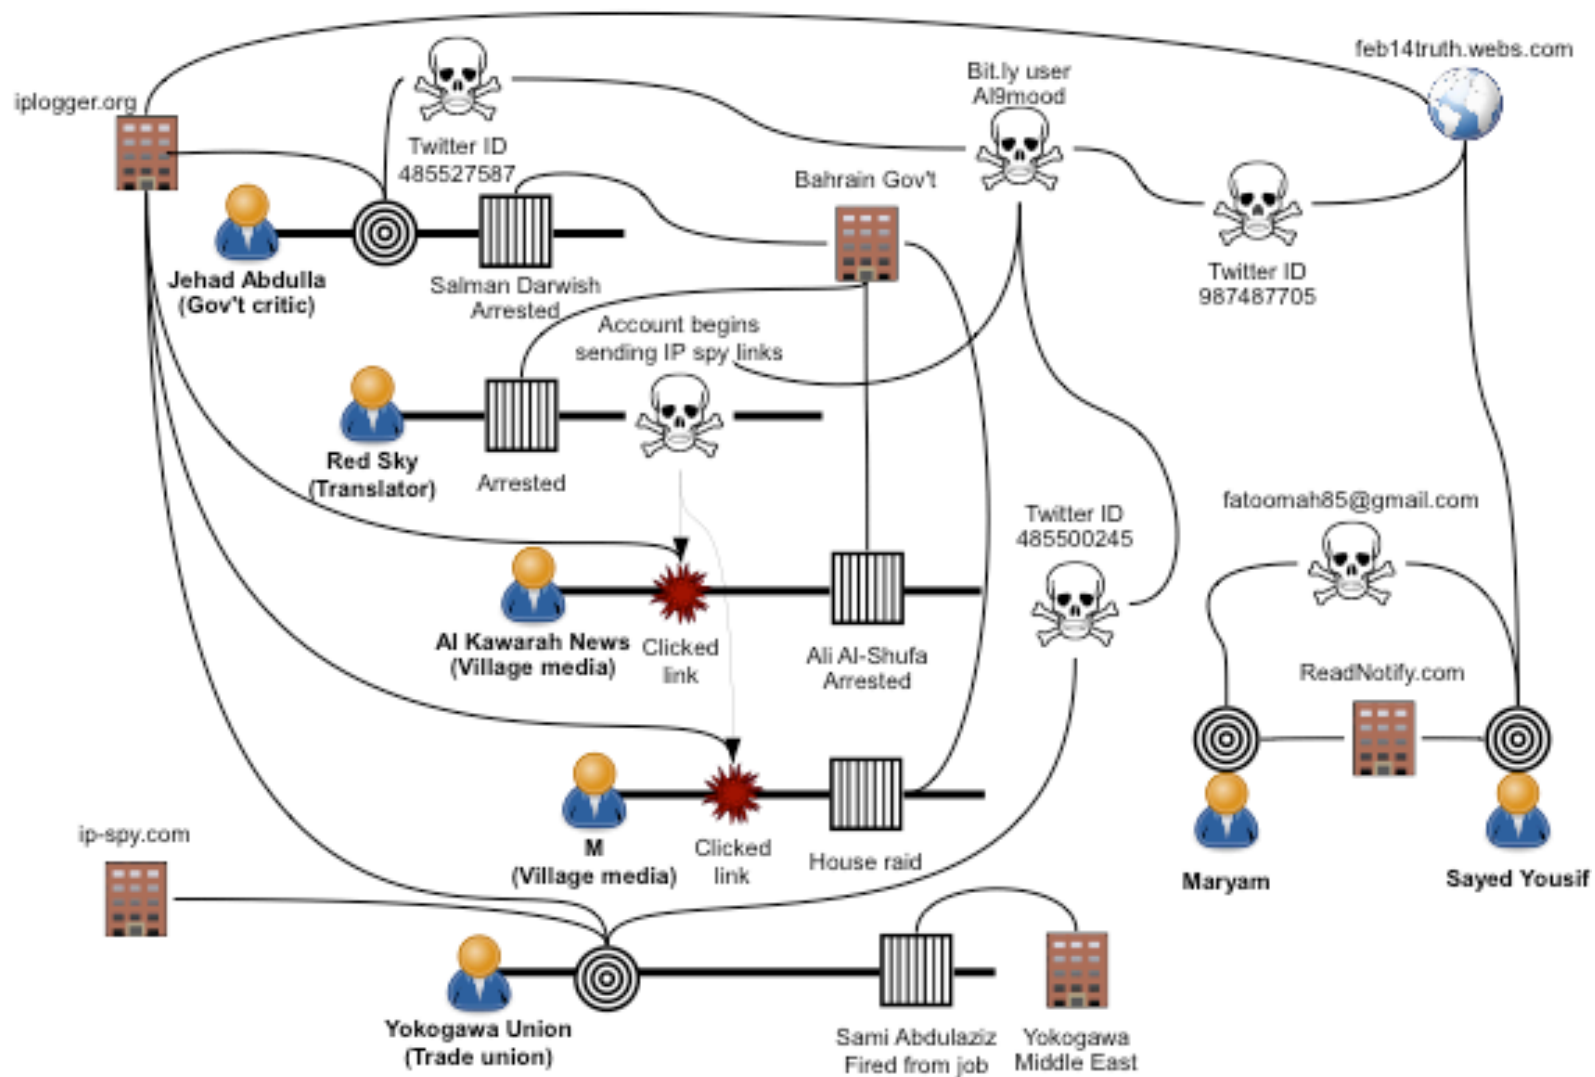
iplogger.org

Twitter ID
485527587

Bit.ly user
Al9mood

feb14truth.webs.com

Bahrain Gov't

Jehad Abdulla
(Gov't critic)

Salman Darwish
Arrested

Twitter ID
987487705

Account begins
sending IP spy links

Red Sky
(Translator)

Arrested

Twitter ID
485500245

fatoomah85@gmail.com

Al Kawarah News
(Village media)

Clicked
link

Ali Al-Shufa
Arrested

ReadNotify.com

M
(Village media)

Clicked
link

House raid

Maryam

Sayed Yousif

ip-spy.com

Yokogawa Union
(Trade union)

Sami Abdulaziz
Fired from job

Yokogawa
Middle East